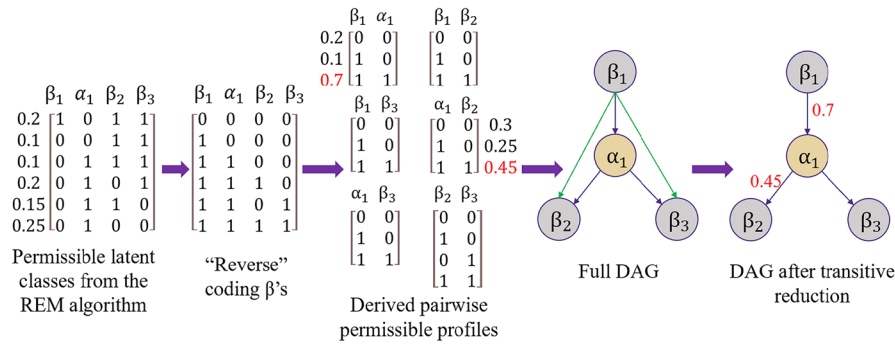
$\beta_1$ $\alpha_1$ $\beta_2$ $\beta_3$

$\begin{matrix} 0.2 \\ 0.1 \\ 0.1 \\ 0.2 \\ 0.15 \\ 0.25 \end{matrix} \begin{bmatrix} 1 & 0 & 1 & 1 \\ 0 & 0 & 1 & 1 \\ 0 & 1 & 1 & 1 \\ 0 & 1 & 0 & 1 \\ 0 & 1 & 1 & 0 \\ 0 & 1 & 0 & 0 \end{bmatrix}$

Permissible latent classes from the REM algorithm

$\beta_1$ $\alpha_1$ $\beta_2$ $\beta_3$

$\begin{bmatrix} 0 & 0 & 0 & 0 \\ 1 & 0 & 0 & 0 \\ 1 & 1 & 0 & 0 \\ 1 & 1 & 1 & 0 \\ 1 & 1 & 0 & 1 \\ 1 & 1 & 1 & 1 \end{bmatrix}$

"Reverse" coding β's

$\beta_1$ $\alpha_1$
$\begin{matrix} 0.2 \\ 0.1 \\ 0.7 \end{matrix} \begin{bmatrix} 0 & 0 \\ 1 & 0 \\ 1 & 1 \end{bmatrix}$

$\beta_1$ $\beta_2$
$\begin{bmatrix} 0 & 0 \\ 1 & 0 \\ 1 & 1 \end{bmatrix}$

$\beta_1$ $\beta_3$
$\begin{bmatrix} 0 & 0 \\ 1 & 0 \\ 1 & 1 \end{bmatrix}$

$\alpha_1$ $\beta_2$
$\begin{bmatrix} 0 & 0 \\ 1 & 0 \\ 1 & 1 \end{bmatrix} \begin{matrix} 0.3 \\ 0.25 \\ 0.45 \end{matrix}$

$\alpha_1$ $\beta_3$
$\begin{bmatrix} 0 & 0 \\ 1 & 0 \\ 1 & 1 \end{bmatrix}$

$\beta_2$ $\beta_3$
$\begin{bmatrix} 0 & 0 \\ 1 & 0 \\ 0 & 1 \\ 1 & 1 \end{bmatrix}$

Derived pairwise permissible profiles

$\beta_1$
$\alpha_1$
$\beta_2$ $\beta_3$

Full DAG

$\beta_1$
0.7
$\alpha_1$
0.45
$\beta_2$ $\beta_3$

DAG after transitive reduction